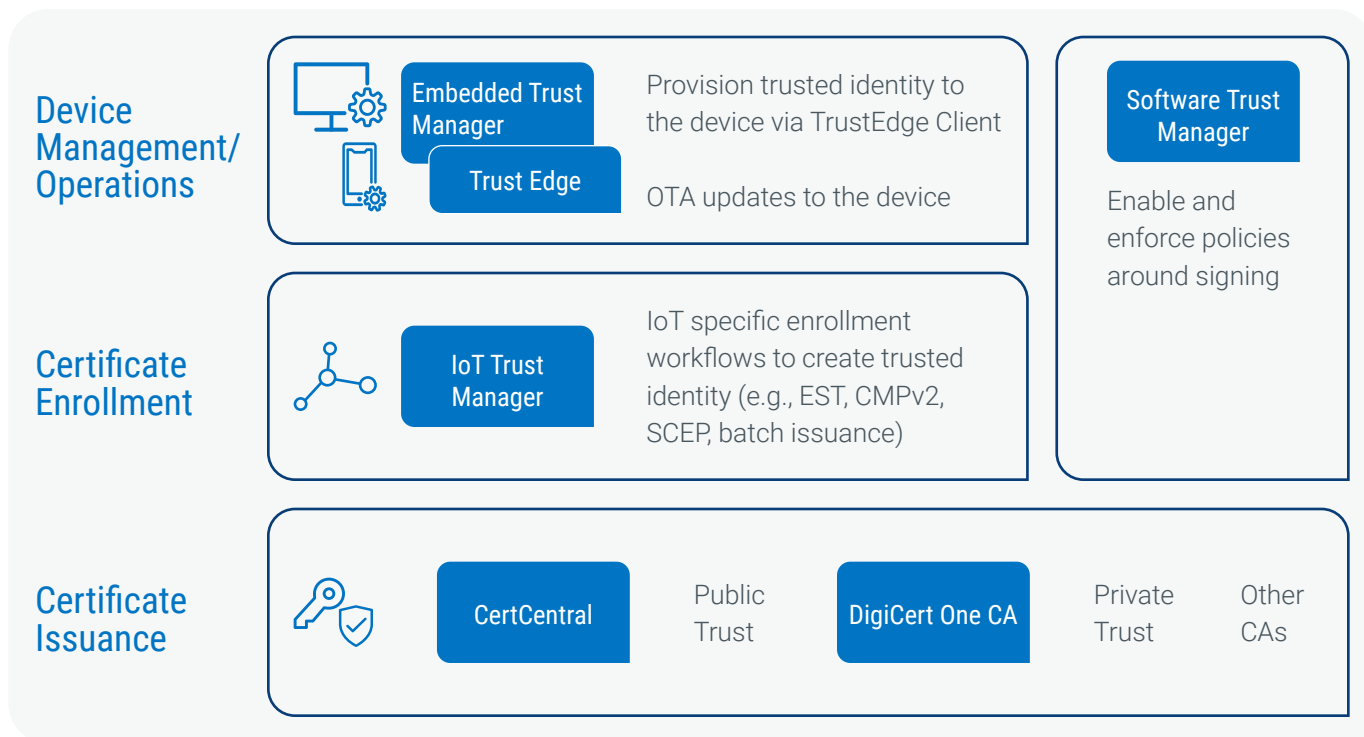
Device Management/ Operations

Embedded Trust Manager

Trust Edge

Provision trusted identity to the device via TrustEdge Client

OTA updates to the device

Software Trust Manager

Enable and enforce policies around signing

Certificate Enrollment

IoT Trust Manager

IoT specific enrollment workflows to create trusted identity (e.g., EST, CMPv2, SCEP, batch issuance)

Certificate Issuance

CertCentral

Public Trust

DigiCert One CA

Private Trust

Other CAs